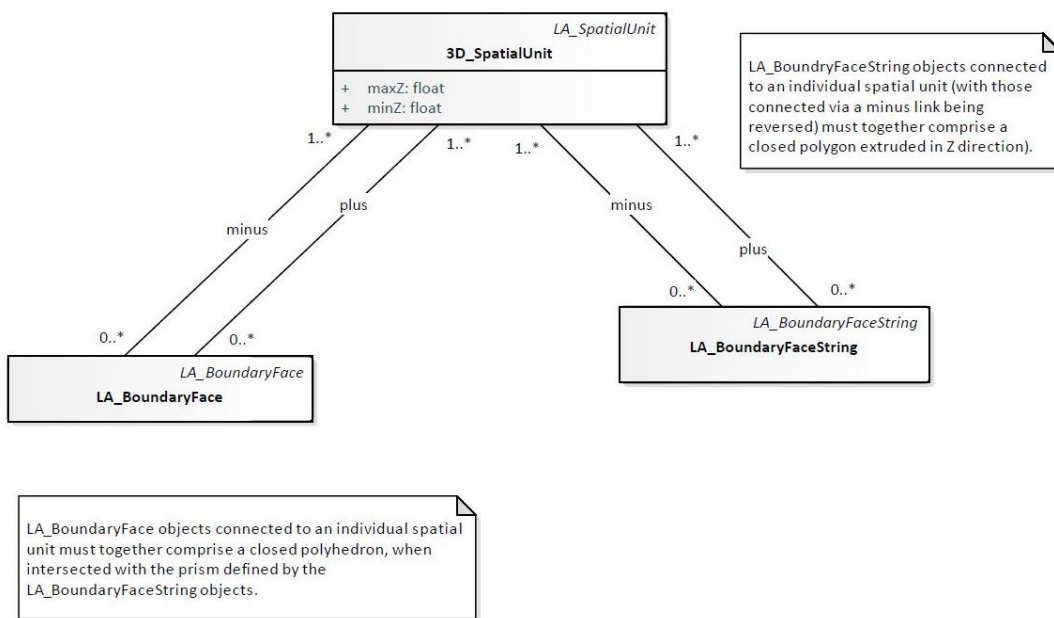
LA_SpatialUnit
3D_SpatialUnit

+ maxZ: float
+ minZ: float

LA_BoundryFaceString objects connected to an individual spatial unit (with those connected via a minus link being reversed) must together comprise a closed polygon extruded in Z direction).

1..*
1..*
1..*
1..*

minus
plus
minus
plus

0..*
0..*
0..*
0..*

LA_BoundaryFace
LA_BoundaryFace

LA_BoundaryFaceString
LA_BoundaryFaceString

LA_BoundaryFace objects connected to an individual spatial unit must together comprise a closed polyhedron, when intersected with the prism defined by the LA_BoundaryFaceString objects.